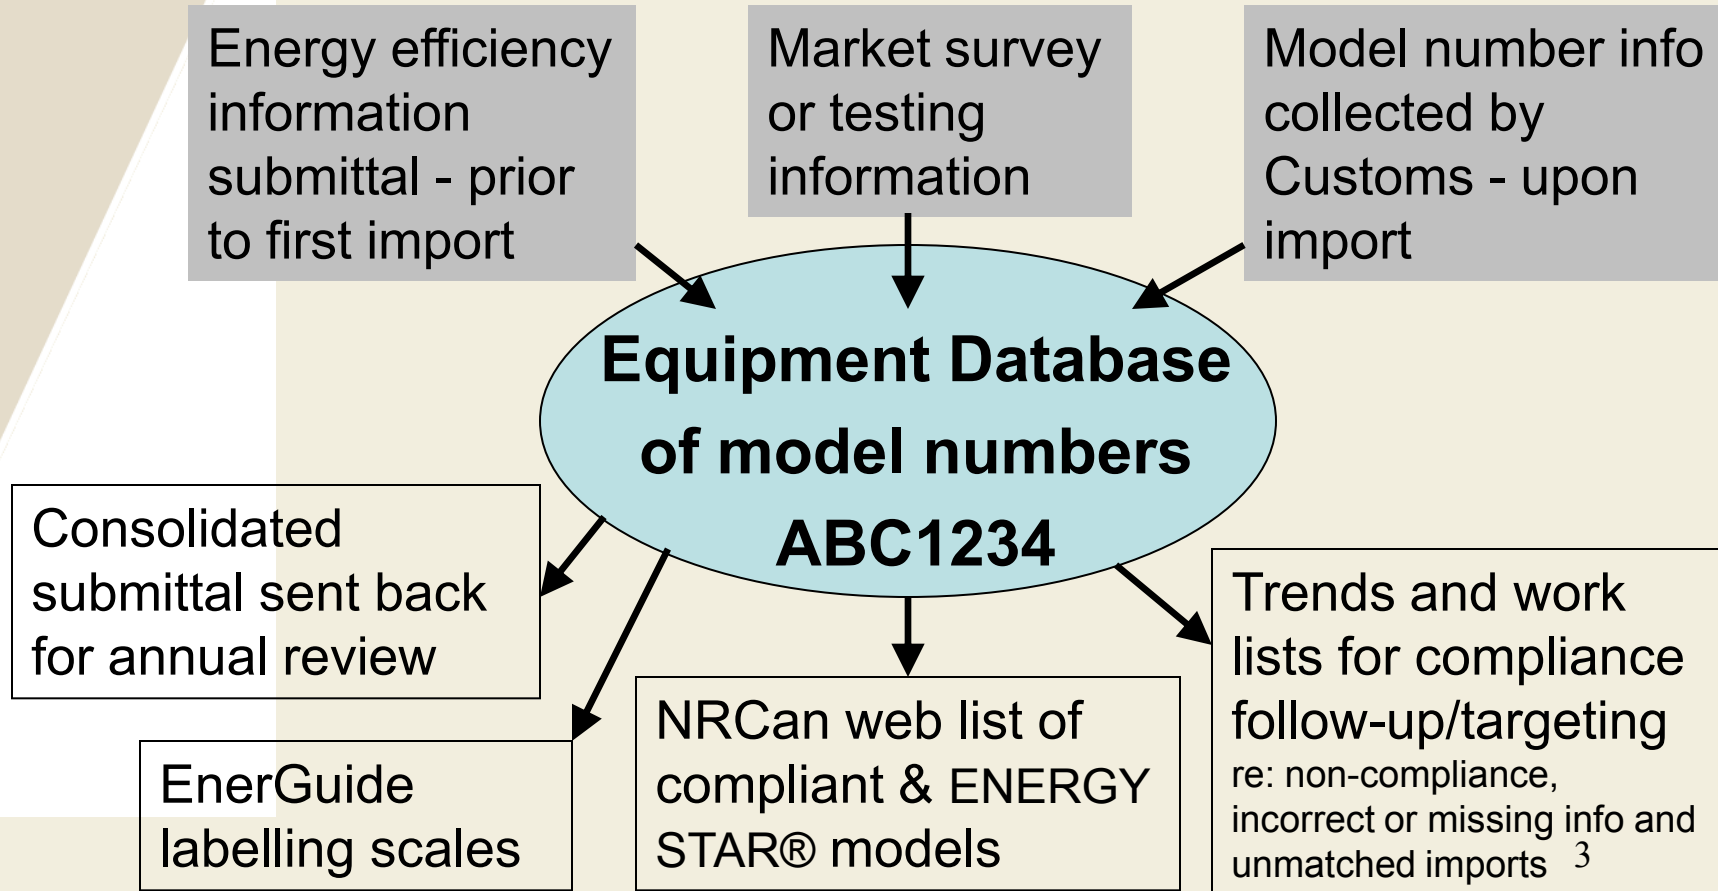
Energy efficiency information submittal - prior to first import

Market survey or testing information

Model number info collected by Customs - upon import

Equipment Database of model numbers ABC1234

Consolidated submittal sent back for annual review

EnerGuide labelling scales

NRCan web list of compliant & ENERGY STAR® models

Trends and work lists for compliance follow-up/targeting re: non-compliance, incorrect or missing info and unmatched imports

3